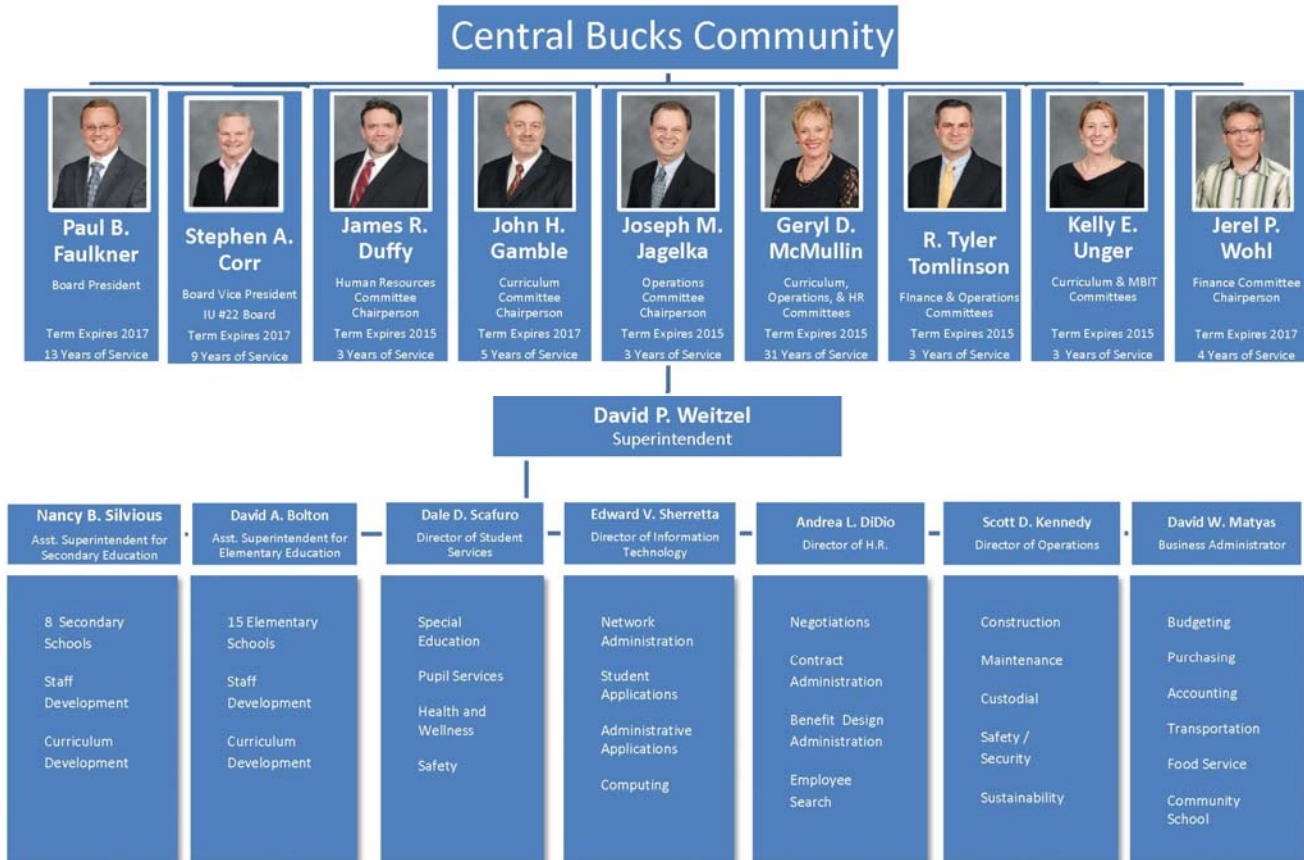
Central Bucks Community

Paul B. Faulkner
Board President
Term Expires 2017
13 Years of Service

Stephen A. Corr
Board Vice President
IU #22 Board
Term Expires 2017
9 Years of Service

James R. Duffy
Human Resources Committee Chairperson
Term Expires 2015
3 Years of Service

John H. Gamble
Curriculum Committee Chairperson
Term Expires 2017
5 Years of Service

Joseph M. Jagelka
Operations Committee Chairperson
Term Expires 2015
3 Years of Service

Geryl D. McMullin
Curriculum, Operations, & HR Committees
Term Expires 2015
31 Years of Service

R. Tyler Tomlinson
Finance & Operations Committees
Term Expires 2015
3 Years of Service

Kelly E. Unger
Curriculum & MBIT Committees
Term Expires 2015
3 Years of Service

Jerel P. Wohl
Finance Committee Chairperson
Term Expires 2017
4 Years of Service

David P. Weitzel
Superintendent

Nancy B. Silvious
Asst. Superintendent for Secondary Education

8 Secondary Schools
Staff Development
Curriculum Development

David A. Bolton
Asst. Superintendent for Elementary Education

15 Elementary Schools
Staff Development
Curriculum Development

Dale D. Scafuro
Director of Student Services

Special Education
Pupil Services
Health and Wellness
Safety

Edward V. Sherretta
Director of Information Technology

Network Administration
Student Applications
Administrative Applications
Computing

Andrea L. DiDio
Director of H.R.

Negotiations
Contract Administration
Benefit Design Administration
Employee Search

Scott D. Kennedy
Director of Operations

Construction
Maintenance
Custodial
Safety / Security
Sustainability

David W. Matyas
Business Administrator

Budgeting
Purchasing
Accounting
Transportation
Food Service
Community School